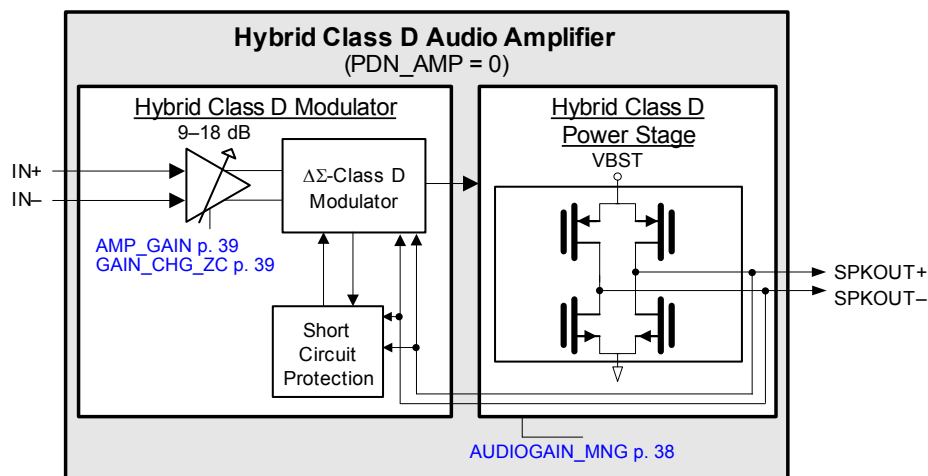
Hybrid Class D Audio Amplifier
(PDN_AMP = 0)

Hybrid Class D Modulator

9–18 dB

IN+

IN–

AMP_GAIN p. 39
GAIN_CHG_ZC p. 39

ΔΣ-Class D Modulator

Short Circuit Protection

Hybrid Class D Power Stage

VBST

SPKOUT+

SPKOUT–

AUDIOGAIN_MNG p. 38